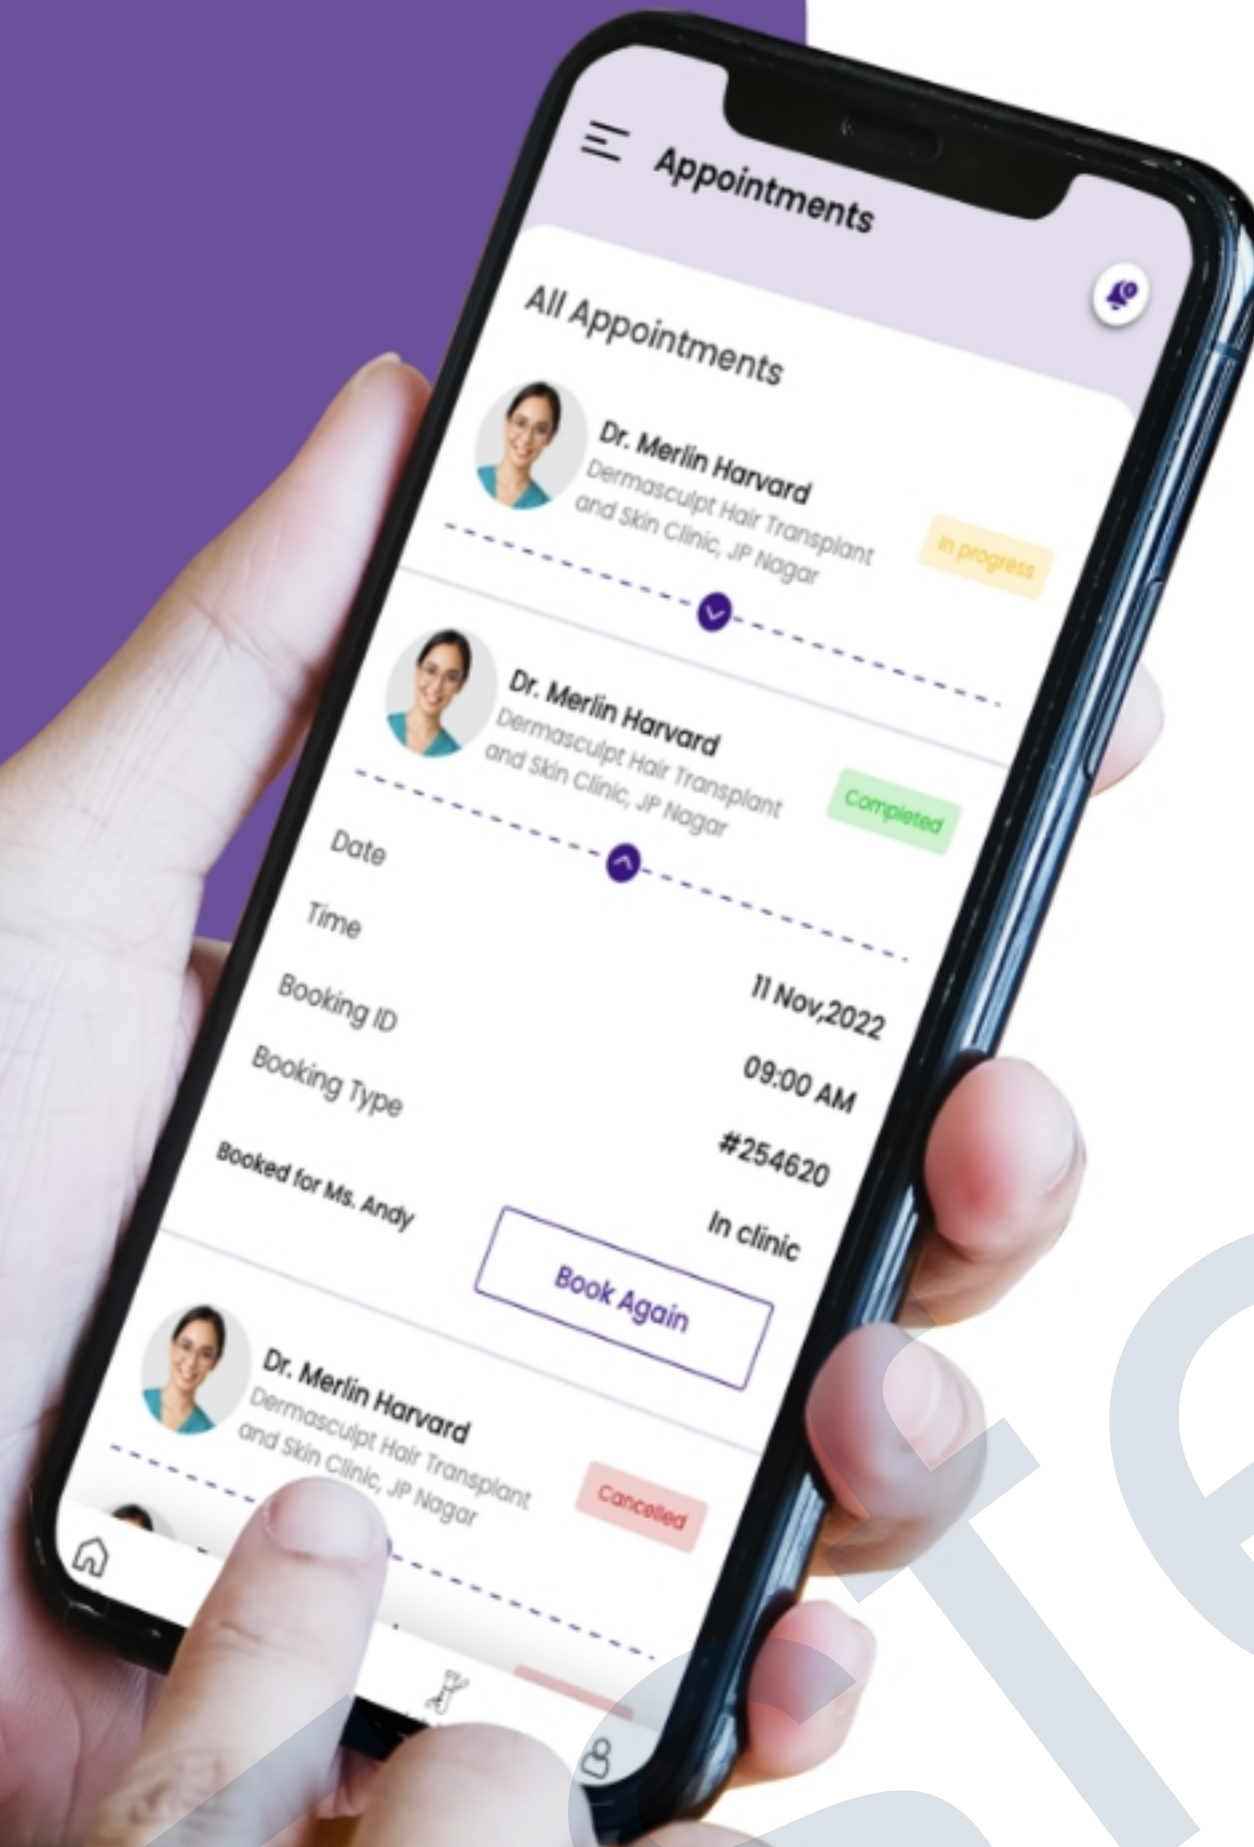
Appointments

All Appointments

Dr. Merlin Harvard
Dermasculpt Hair Transplant and Skin Clinic, JP Nagar
In progress

Dr. Merlin Harvard
Dermasculpt Hair Transplant and Skin Clinic, JP Nagar
Completed

Date
11 Nov,2022

Time
09:00 AM

Booking ID
#254620

Booking Type
In clinic

Booked for Ms. Andy

Book Again

Dr. Merlin Harvard
Dermasculpt Hair Transplant and Skin Clinic, JP Nagar
Cancelled